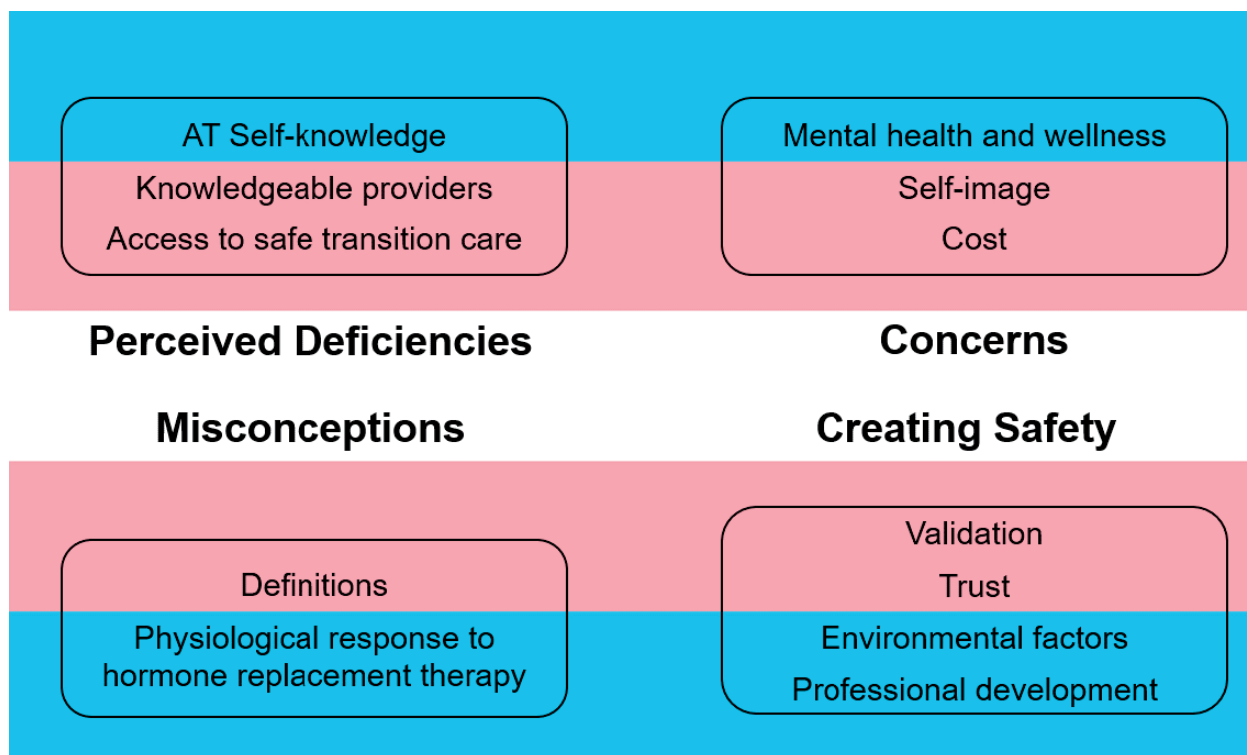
AT Self-knowledge
Knowledgeable providers
Access to safe transition care

Mental health and wellness
Self-image
Cost

Perceived Deficiencies

Concerns

Misconceptions

Creating Safety

Definitions
Physiological response to hormone replacement therapy

Validation
Trust
Environmental factors
Professional development